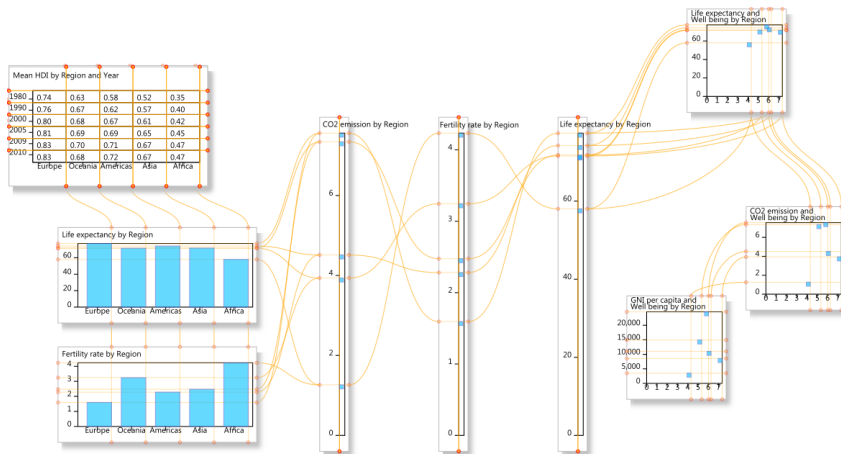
Mean HDI by Region and Year

| | | | | | |
|---|---|---|---|---|---|
| 1980 | 0.74 | 0.63 | 0.58 | 0.52 | 0.35 |
| 1990 | 0.76 | 0.67 | 0.62 | 0.57 | 0.40 |
| 2000 | 0.80 | 0.68 | 0.67 | 0.61 | 0.42 |
| 2005 | 0.81 | 0.69 | 0.69 | 0.65 | 0.45 |
| 2009 | 0.83 | 0.70 | 0.71 | 0.67 | 0.47 |
| 2010 | 0.83 | 0.68 | 0.72 | 0.67 | 0.47 |
| | Eurbpe | Oceania | Americas | Asia | Africa |

Life expectancy by Region
60
40
20
0
Eurbpe Oceania Americas Asia Africa

Fertility rate by Region
4
3
2
1
0
Eurbpe Oceania Americas Asia Africa

CO2 emission by Region
6
4
2
0

Fertility rate by Region
4
3
2
1
0

Life expectancy by Region
60
40
20
0

Life expectancy and Well being by Region
60
0 1 2 3 4 5 6 7

CO2 emission and Well being by Region
6
4
2
0 1 2 3 4 5 6 7

GNI per capita and Well being by Region
20,000
15,000
10,000
5,000
0
0 1 2 3 4 5 6 7